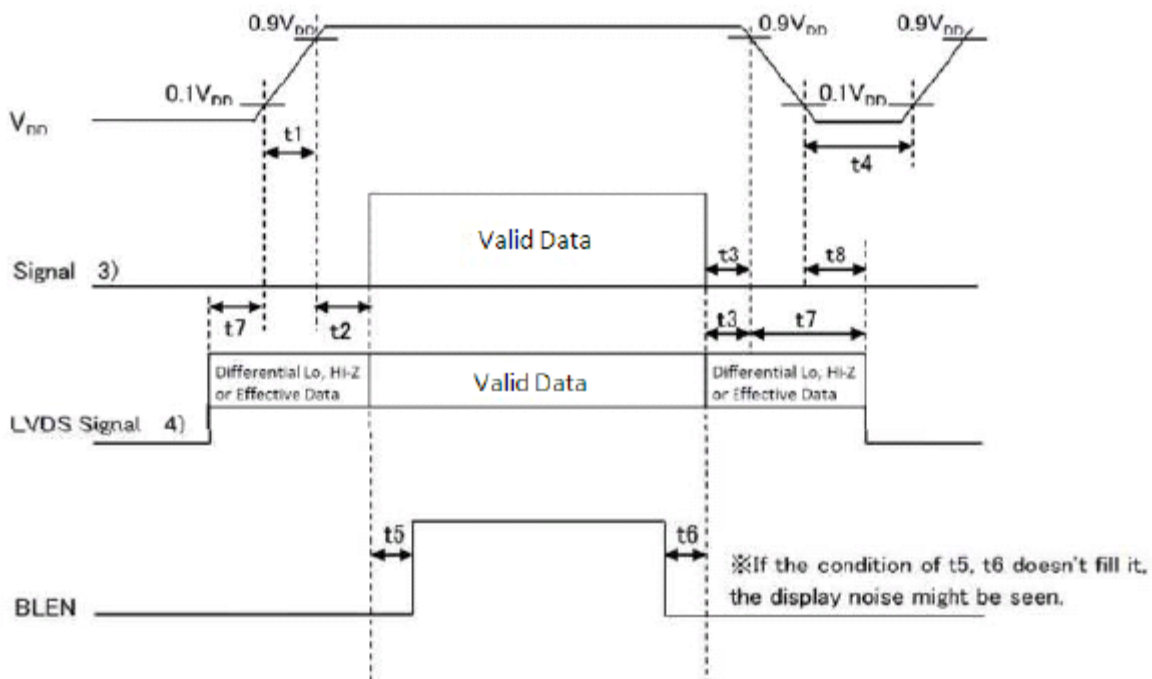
0.9V$_{DD}$

0.9V$_{DD}$

0.9V$_{DD}$

0.1V$_{DD}$

0.1V$_{DD}$

V$_{DD}$

t1

t4

Valid Data

t3

t8

Signal 3)

t7

t2

t3

t7

Differential Lo, Hi-Z or Effective Data

Valid Data

Differential Lo, Hi-Z or Effective Data

LVDS Signal 4)

t5

t6

※If the condition of t5, t6 doesn't fill it, the display noise might be seen.

BLEN